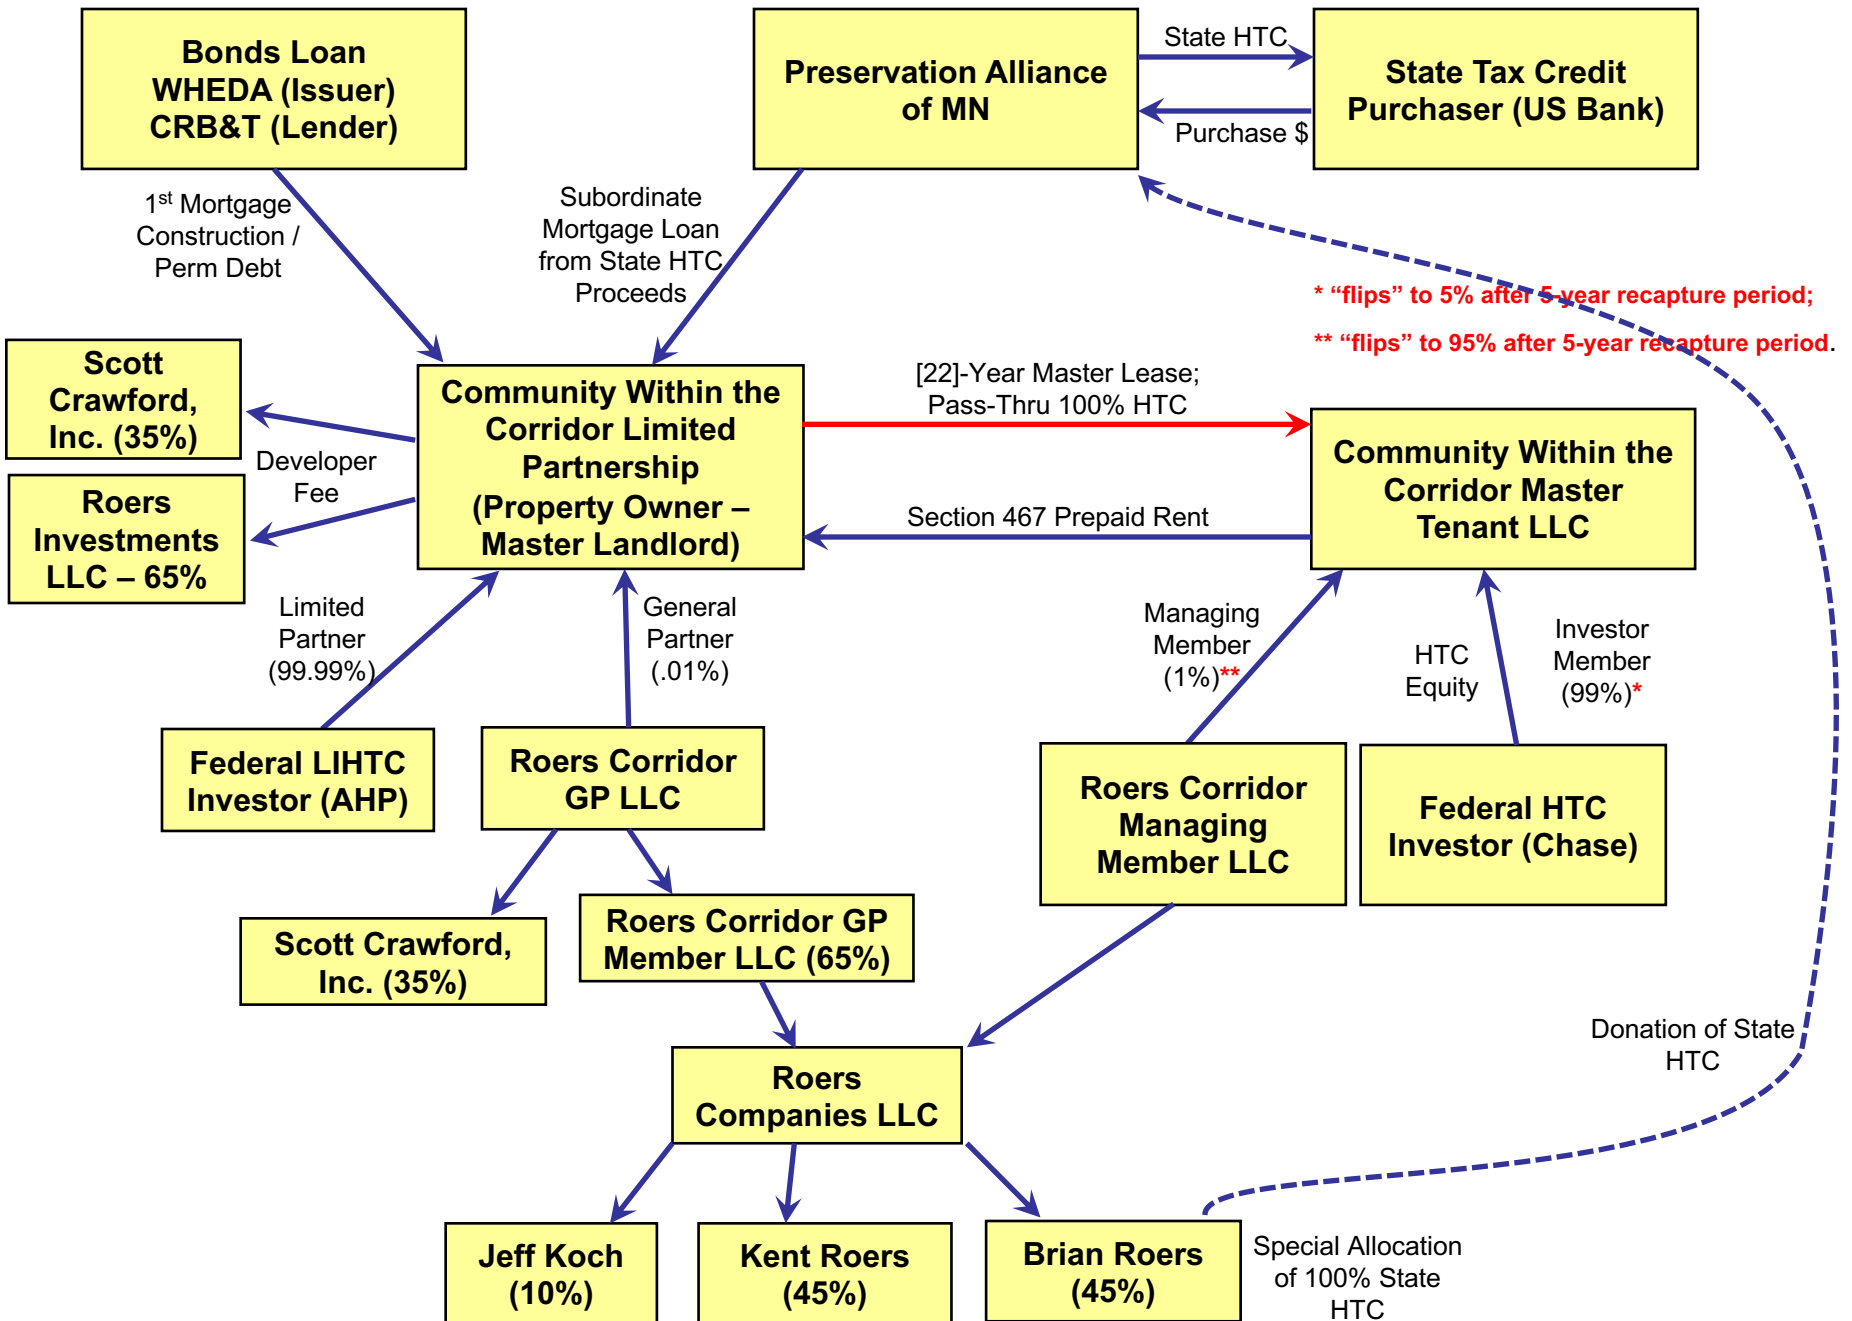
Bonds Loan
WHEDA (Issuer)
CRB&T (Lender)

Preservation Alliance of MN

State HTC

Purchase $

State Tax Credit Purchaser (US Bank)

1$^{st}$ Mortgage Construction / Perm Debt

Subordinate Mortgage Loan from State HTC Proceeds

* “flips” to 5% after 5-year recapture period;

** “flips” to 95% after 5-year recapture period.

Scott Crawford, Inc. (35%)

Roers Investments LLC – 65%

Developer Fee

Community Within the Corridor Limited Partnership (Property Owner – Master Landlord)

[22]-Year Master Lease; Pass-Thru 100% HTC

Section 467 Prepaid Rent

Community Within the Corridor Master Tenant LLC

Limited Partner (99.99%)

General Partner (.01%)

Managing Member (1%)**

HTC Equity

Investor Member (99%)*

Federal LIHTC Investor (AHP)

Roers Corridor GP LLC

Roers Corridor Managing Member LLC

Federal HTC Investor (Chase)

Scott Crawford, Inc. (35%)

Roers Corridor GP Member LLC (65%)

Donation of State HTC

Roers Companies LLC

Jeff Koch (10%)

Kent Roers (45%)

Brian Roers (45%)

Special Allocation of 100% State HTC